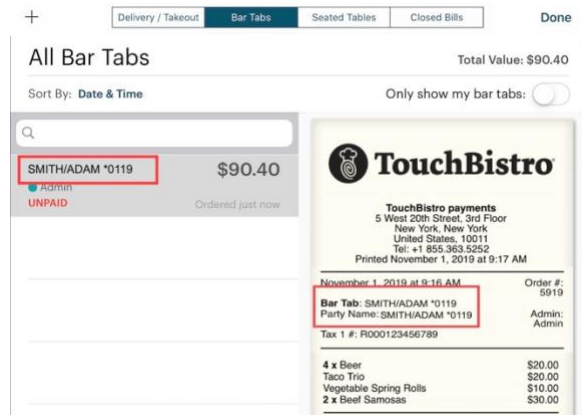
+ Delivery / Takeout | Bar Tabs | Seated Tables | Closed Bills Done

All Bar Tabs

Total Value: $90.40

Sort By: Date & Time

Only show my bar tabs:

SMITH/ADAM *0119
$90.40
Admin
UNPAID
Ordered just now

TouchBistro

TouchBistro payments
5 West 20th Street, 3rd Floor
New York, New York
United States, 10011
Tel: +1 855.363.5252
Printed November 1, 2019 at 9:17 AM

November 1, 2019 at 9:16 AM
Order #: 5919
Bar Tab: SMITH/ADAM *0119
Party Name: SMITH/ADAM *0119
Admin: Admin
Tax 1 #: R000123456789

| 4 x Beer | $20.00 |
|---|---|
| Taco Trio | $20.00 |
| Vegetable Spring Rolls | $10.00 |
| 2 x Beef Samosas | $30.00 |